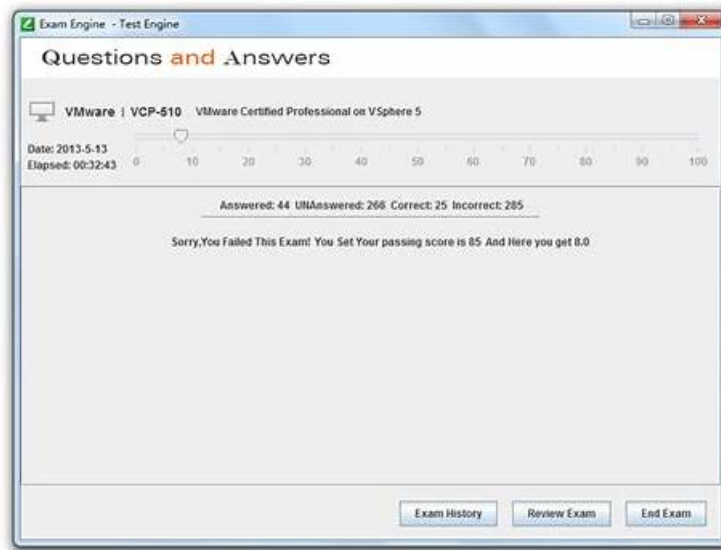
Exam Engine - Test Engine

Questions and Answers

VMware | VCP-510 VMware Certified Professional on VSphere 5

Date: 2013-5-13
Elapsed: 00:32:43

0 10 20 30 40 50 60 70 80 90 100

Answered: 44 UNAnswered: 266 Correct: 25 Incorrect: 285

Sorry,You Failed This Exam! You Set Your passing score is 85 And Here you get 8.0

Exam History | Review Exam | End Exam